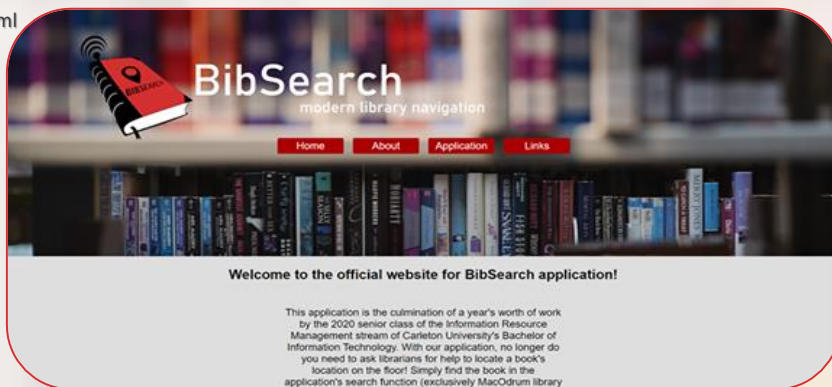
ml

BIBSEARCH

BibSearch

modern library navigation

Home

About

Application

Links

Welcome to the official website for BibSearch application!

This application is the culmination of a year's worth of work by the 2020 senior class of the Information Resource Management stream of Carleton University's Bachelor of Information Technology. With our application, no longer do you need to ask librarians for help to locate a book's location on the floor! Simply find the book in the application's search function (exclusively MacOdrum library